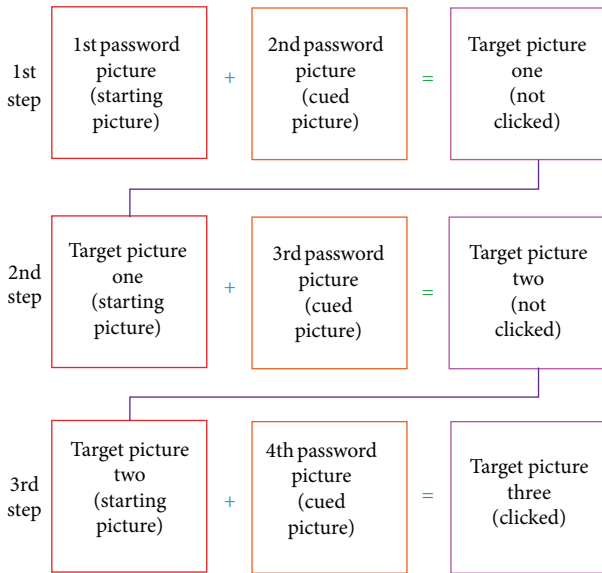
1st step

1st password picture (starting picture)

+

2nd password picture (cued picture)

=

Target picture one (not clicked)

2nd step

Target picture one (starting picture)

+

3rd password picture (cued picture)

=

Target picture two (not clicked)

3rd step

Target picture two (starting picture)

+

4th password picture (cued picture)

=

Target picture three (clicked)